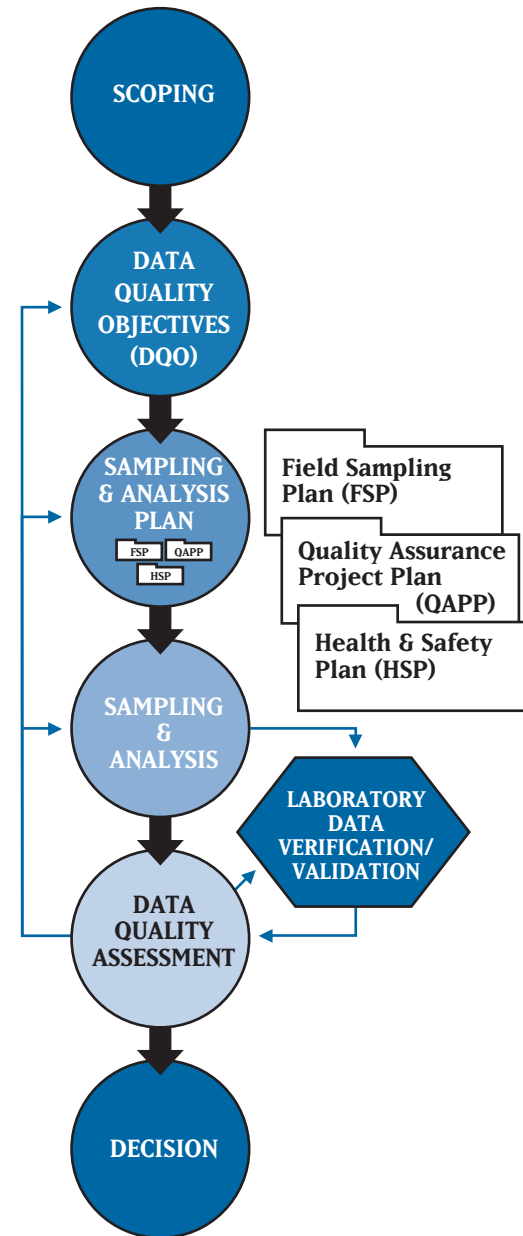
SCOPING

DATA QUALITY OBJECTIVES (DQO)

SAMPLING & ANALYSIS PLAN

FSP QAPP HSP

Field Sampling Plan (FSP)

Quality Assurance Project Plan (QAPP)

Health & Safety Plan (HSP)

SAMPLING & ANALYSIS

LABORATORY DATA VERIFICATION/ VALIDATION

DATA QUALITY ASSESSMENT

DECISION